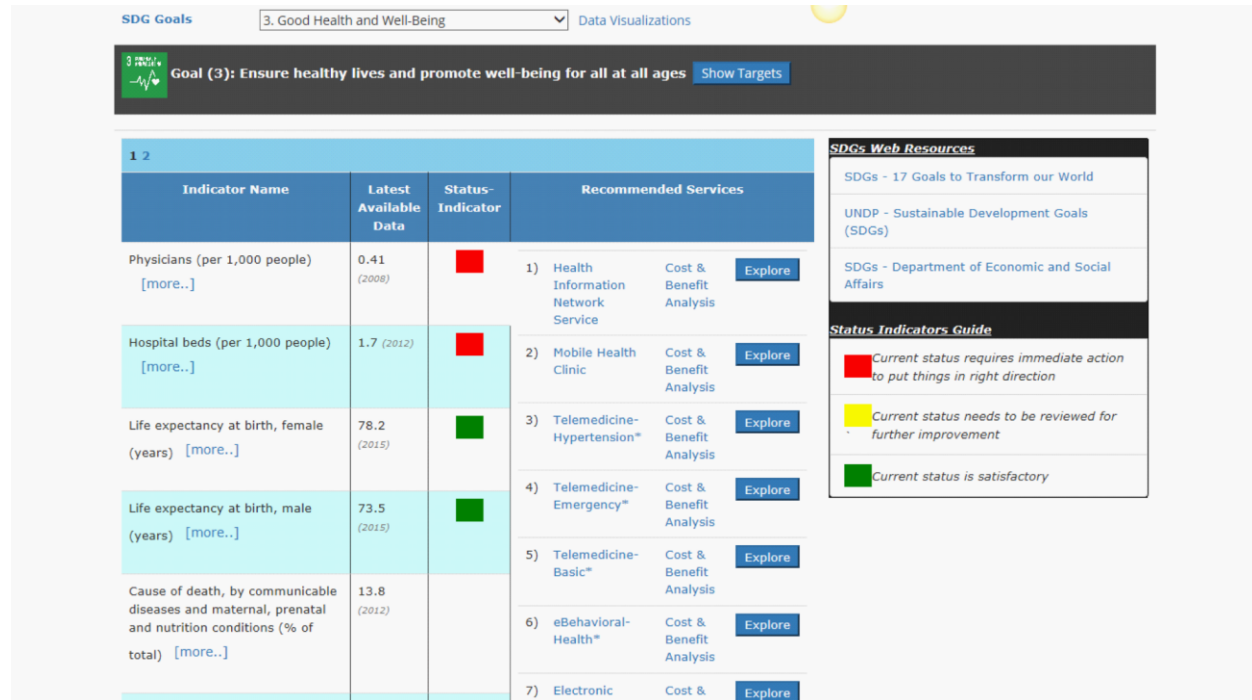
SDG Goals 3. Good Health and Well-Being Data Visualizations

Goal (3): Ensure healthy lives and promote well-being for all at all ages Show Targets

1 2

| Indicator Name | Latest Available Data | Status-Indicator |
|---|---|---|
| Physicians (per 1,000 people) [more..] | 0.41 (2008) | |
| Hospital beds (per 1,000 people) [more..] | 1.7 (2012) | |
| Life expectancy at birth, female (years) [more..] | 78.2 (2015) | |
| Life expectancy at birth, male (years) [more..] | 73.5 (2015) | |
| Cause of death, by communicable diseases and maternal, prenatal and nutrition conditions (% of total) [more..] | 13.8 (2012) | |

Recommended Services

1) Health Information Network Service Cost & Benefit Analysis Explore
2) Mobile Health Clinic Cost & Benefit Analysis Explore
3) Telemedicine-Hypertension* Cost & Benefit Analysis Explore
4) Telemedicine-Emergency* Cost & Benefit Analysis Explore
5) Telemedicine-Basic* Cost & Benefit Analysis Explore
6) eBehavioral-Health* Cost & Benefit Analysis Explore
7) Electronic Cost & Explore

SDGs Web Resources
SDGs - 17 Goals to Transform our World
UNDP - Sustainable Development Goals (SDGs)
SDGs - Department of Economic and Social Affairs

Status Indicators Guide
Current status requires immediate action to put things in right direction
Current status needs to be reviewed for further improvement
Current status is satisfactory